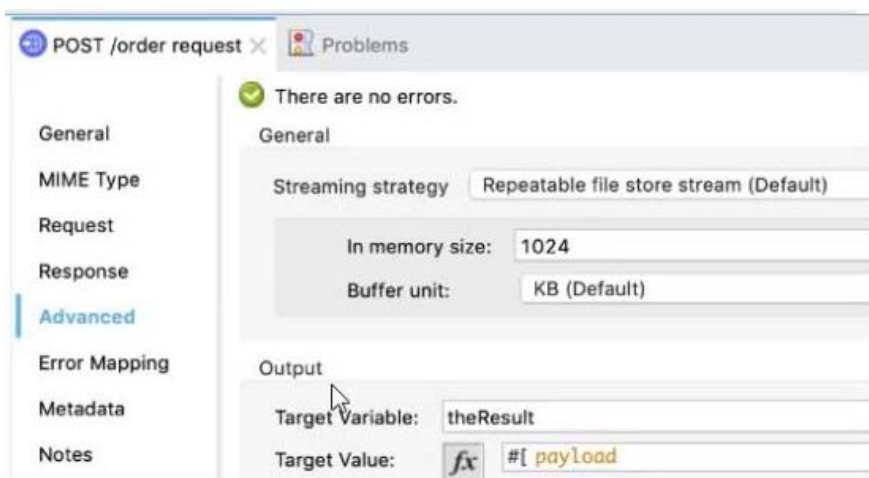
POST /order request ×

Problems

There are no errors.

General

MIME Type

Request

Response

Advanced

Error Mapping

Metadata

Notes

General

Streaming strategy Repeatable file store stream (Default)

In memory size: 1024

Buffer unit: KB (Default)

Output

Target Variable: theResult

Target Value: $fx$ #[ payload